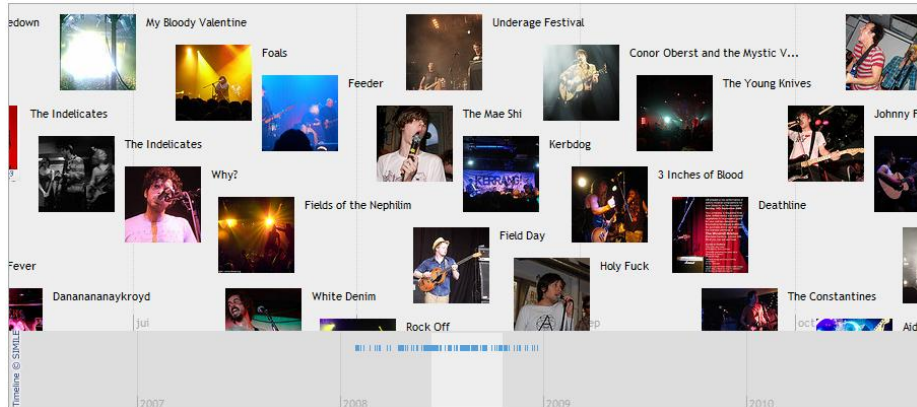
edown

My Bloody Valentine

Foals

Underage Festival

Conor Oberst and the Mystic V...

Feeder

The Young Knives

The Indelicates

The Mae Shi

Johnny F

The Indelicates

Kerbdog

Why?

3 Inches of Blood

Fields of the Nephilim

Deathline

Field Day

Fever

Holy Fuck

Dananananaykroyd

White Denim

The Constantines

jul

Rock Off

ep

oct

Aid

Timeline © SIMILE

2007

2008

2009

2010